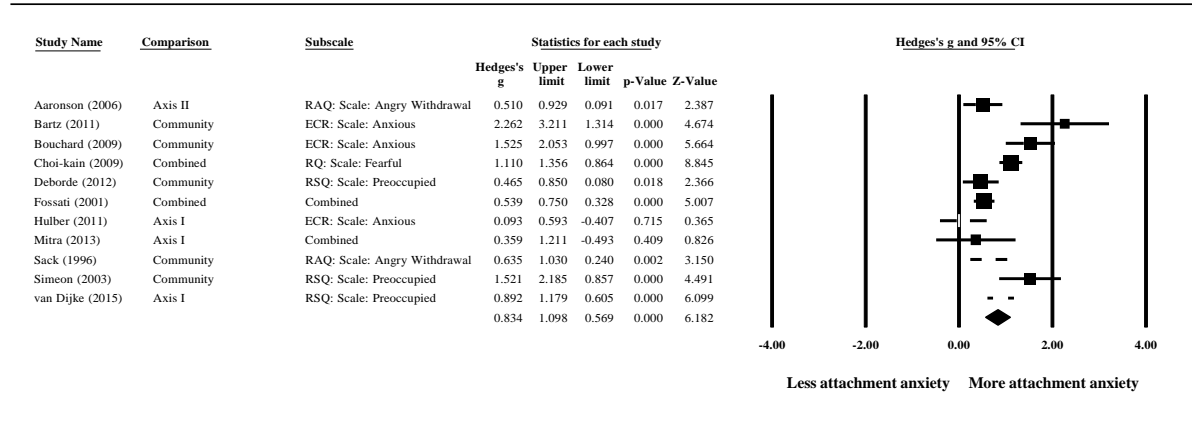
| Study Name | Comparison | Subscale | Hedges's g | Upper limit | Lower limit | p-Value | Z-Value |
|---|---|---|---|---|---|---|---|
| Aaronson (2006) | Axis II | RAQ: Scale: Angry Withdrawal | 0.510 | 0.929 | 0.091 | 0.017 | 2.387 |
| Bartz (2011) | Community | ECR: Scale: Anxious | 2.262 | 3.211 | 1.314 | 0.000 | 4.674 |
| Bouchard (2009) | Community | ECR: Scale: Anxious | 1.525 | 2.053 | 0.997 | 0.000 | 5.664 |
| Choi-kain (2009) | Combined | RQ: Scale: Fearful | 1.110 | 1.356 | 0.864 | 0.000 | 8.845 |
| Deborde (2012) | Community | RSQ: Scale: Preoccupied | 0.465 | 0.850 | 0.080 | 0.018 | 2.366 |
| Fossati (2001) | Combined | Combined | 0.539 | 0.750 | 0.328 | 0.000 | 5.007 |
| Hulber (2011) | Axis I | ECR: Scale: Anxious | 0.093 | 0.593 | -0.407 | 0.715 | 0.365 |
| Mitra (2013) | Axis I | Combined | 0.359 | 1.211 | -0.493 | 0.409 | 0.826 |
| Sack (1996) | Community | RAQ: Scale: Angry Withdrawal | 0.635 | 1.030 | 0.240 | 0.002 | 3.150 |
| Simeon (2003) | Community | RSQ: Scale: Preoccupied | 1.521 | 2.185 | 0.857 | 0.000 | 4.491 |
| van Dijke (2015) | Axis I | RSQ: Scale: Preoccupied | 0.892 | 1.179 | 0.605 | 0.000 | 6.099 |
| | | | 0.834 | 1.098 | 0.569 | 0.000 | 6.182 |

Statistics for each study

Hedges's g and 95% CI

-4.00 -2.00 0.00 2.00 4.00

Less attachment anxiety More attachment anxiety